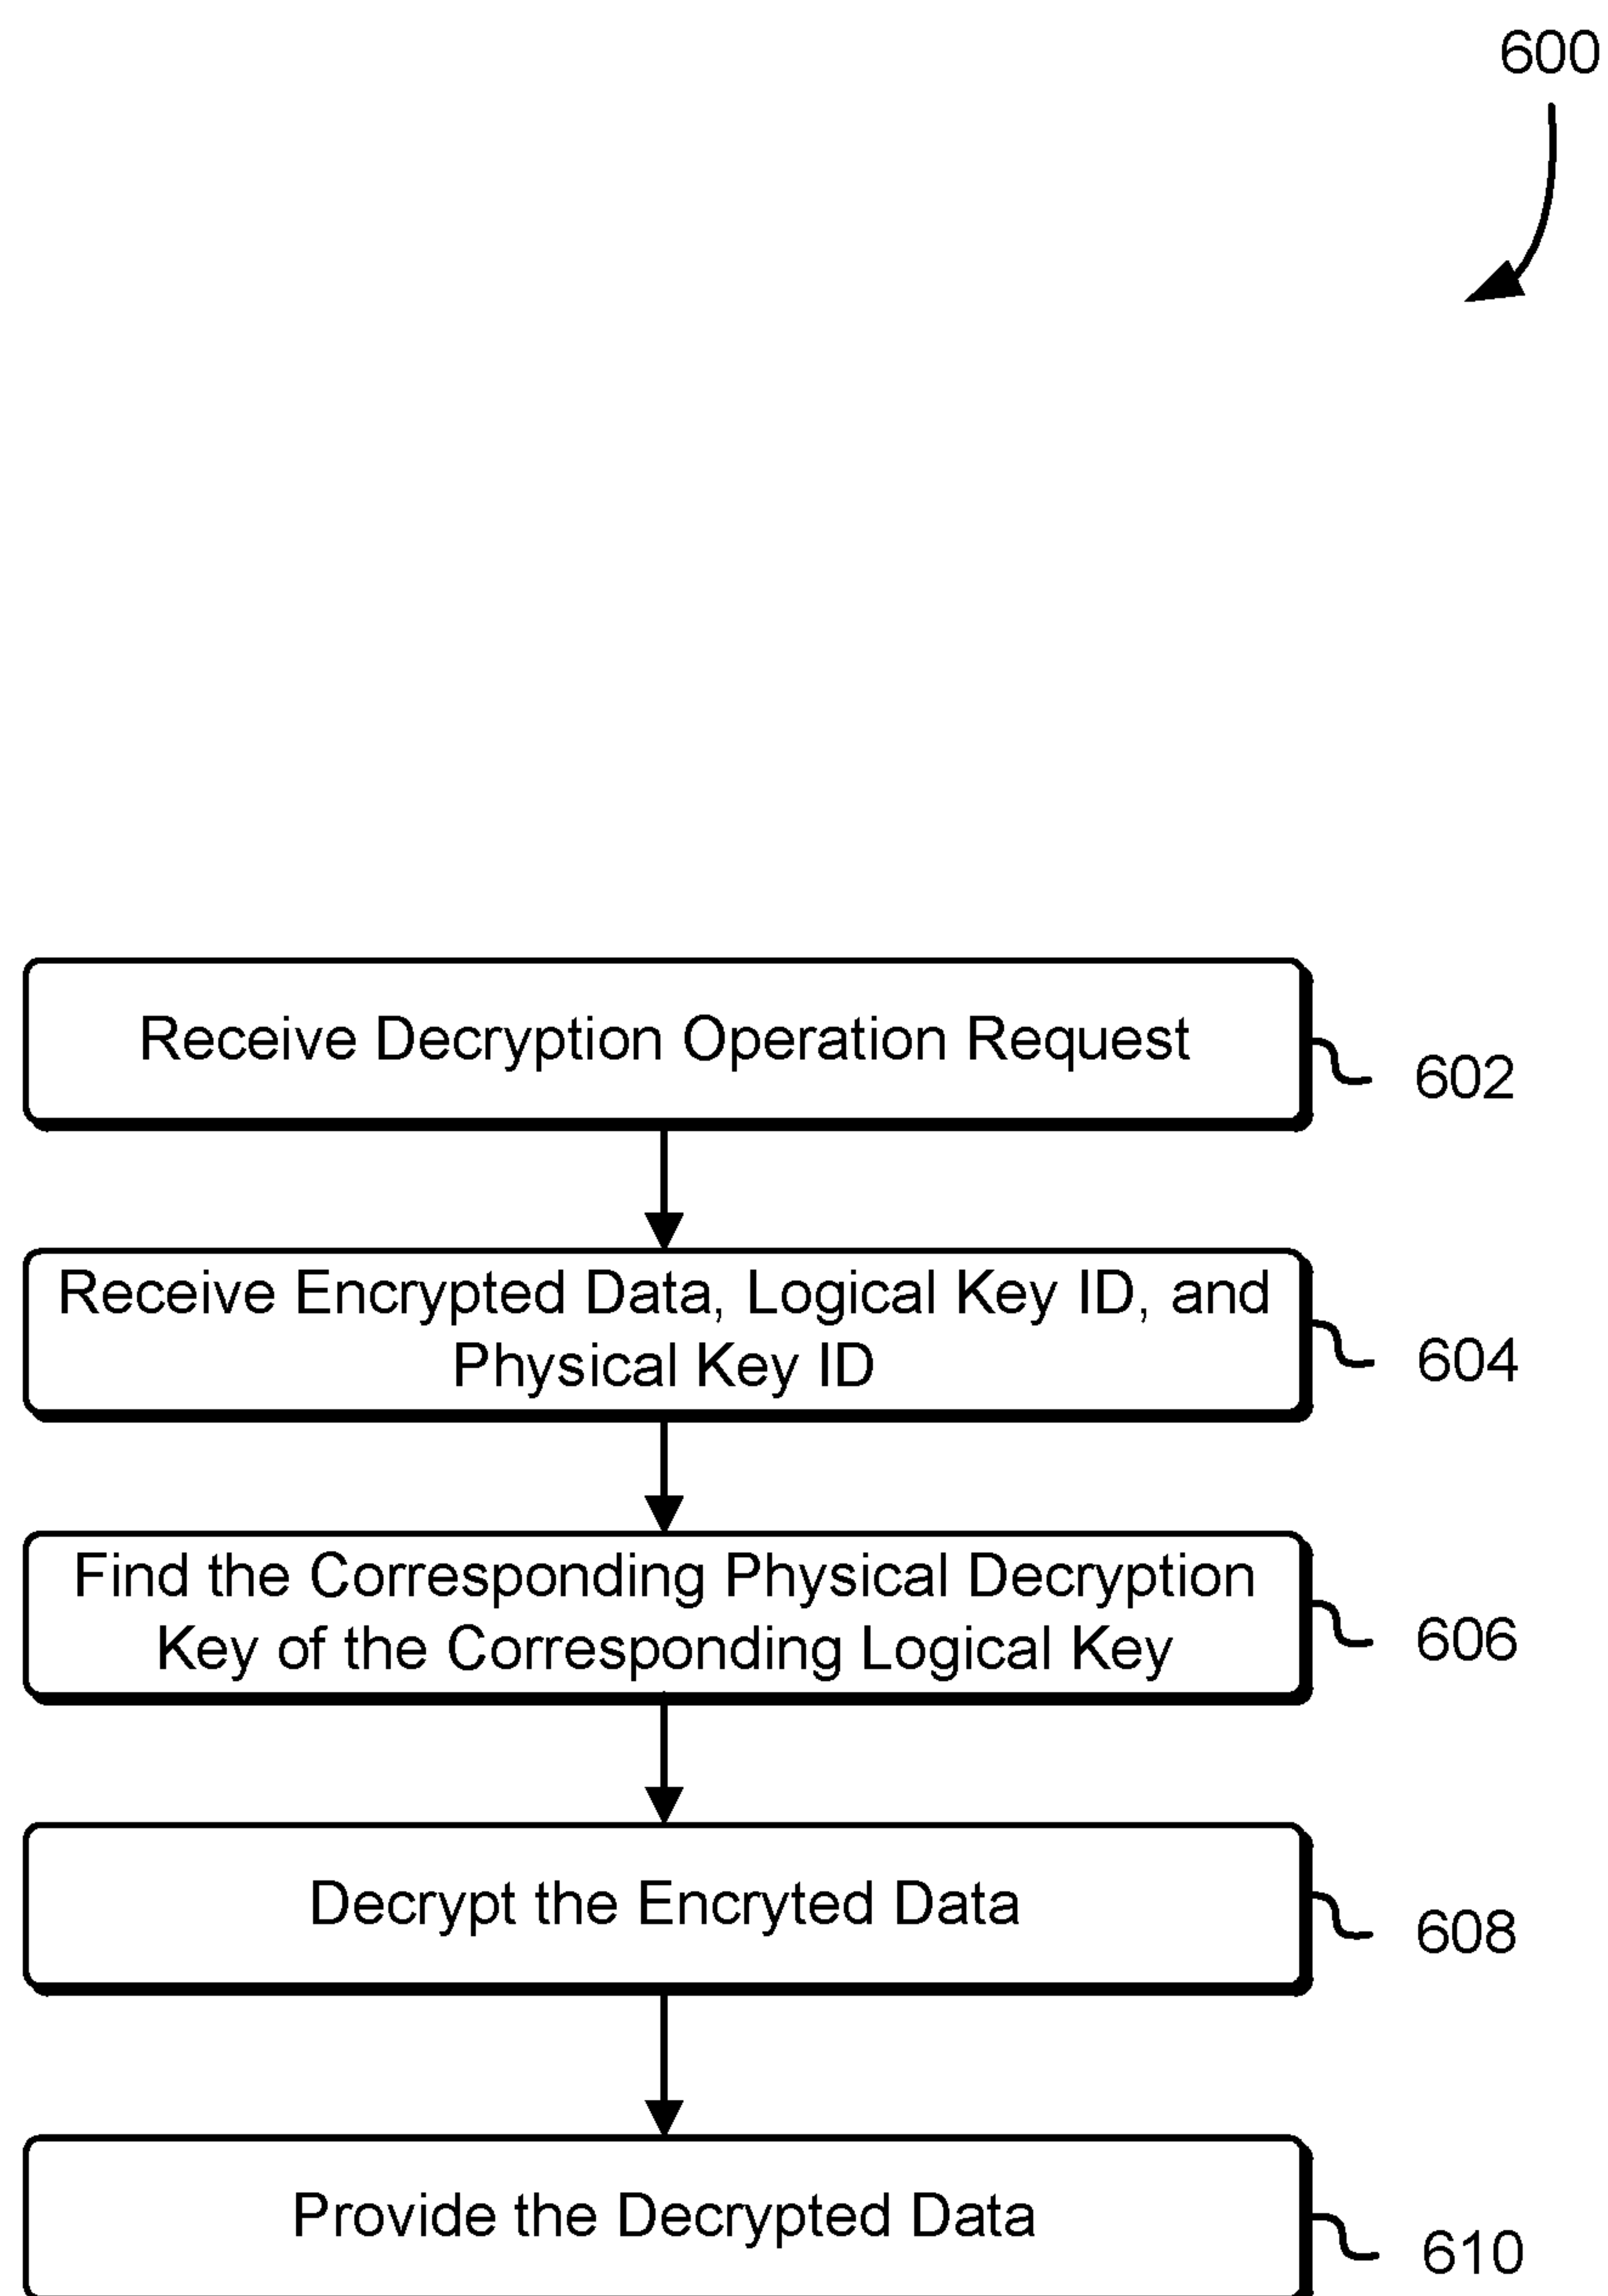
600

Receive Decryption Operation Request

602

Receive Encrypted Data, Logical Key ID, and Physical Key ID

604

Find the Corresponding Physical Decryption Key of the Corresponding Logical Key

606

Decrypt the Encryted Data

608

Provide the Decrypted Data

610